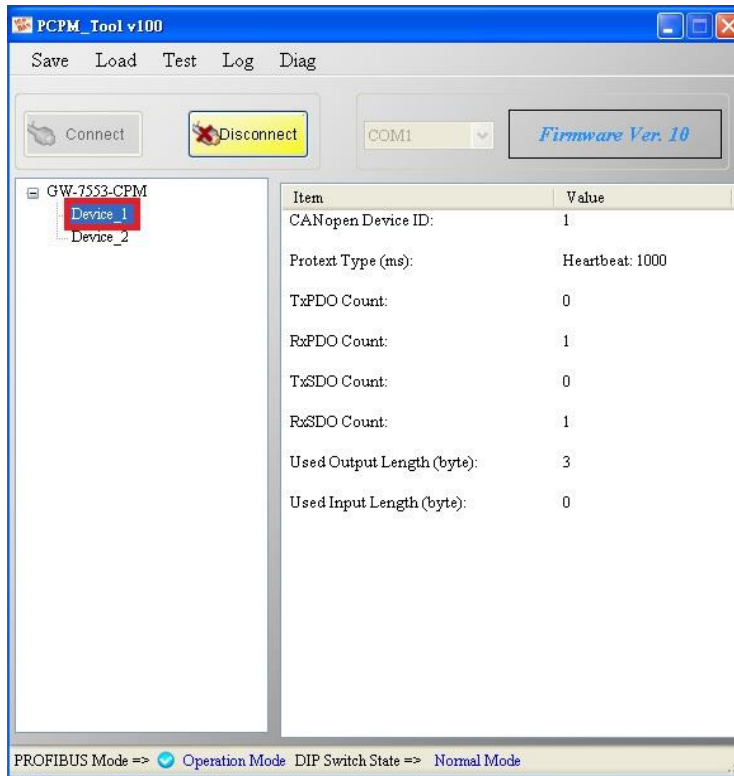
PCPM_Tool v100

Save Load Test Log Diag

Connect Disconnect COM1 Firmware Ver. 10

GW-7553-CPM
Device_1
Device_2

| Item | Value |
|---|---|
| CANopen Device ID: | 1 |
| Protext Type (ms): | Heartbeat: 1000 |
| TxPDO Count: | 0 |
| RxPDO Count: | 1 |
| TxSDO Count: | 0 |
| RxSDO Count: | 1 |
| Used Output Length (byte): | 3 |
| Used Input Length (byte): | 0 |

PROFIBUS Mode => Operation Mode DIP Switch State => Normal Mode